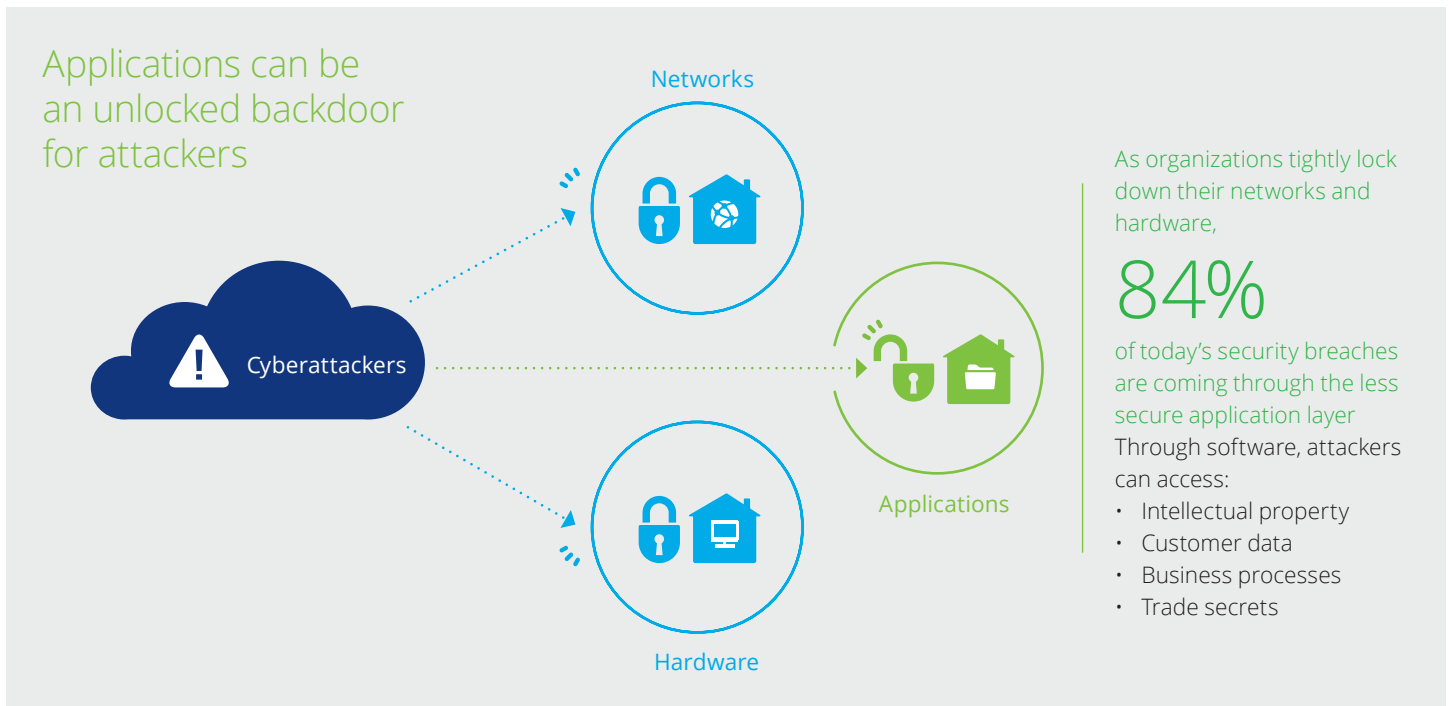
Applications can be an unlocked backdoor for attackers

Networks

Cyberattackers

Applications

Hardware

As organizations tightly lock down their networks and hardware,

84%

of today’s security breaches are coming through the less secure application layer

Through software, attackers can access:

- Intellectual property
- Customer data
- Business processes
- Trade secrets